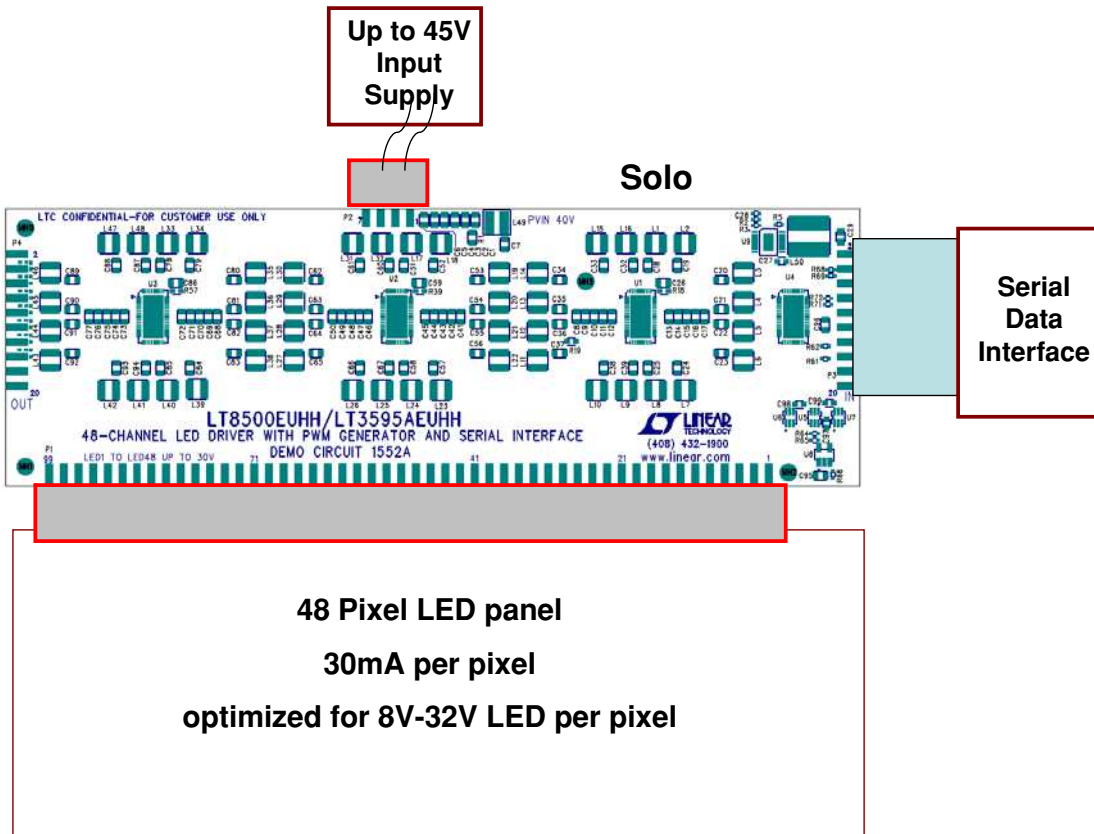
Up to 45V
Input
Supply

Solo

LTC CONFIDENTIAL-FOR CUSTOMER USE ONLY

PVIN 40V

P4

OUT

20

IN

LT8500EUHH/LT3595AEUHH
48-CHANNEL LED DRIVER WITH PWM GENERATOR AND SERIAL INTERFACE
DEMO CIRCUIT 1552A

LINEAR TECHNOLOGY
(408) 432-1900
www.linear.com

LED1 TO LED48 UP TO 30V

Serial
Data
Interface

48 Pixel LED panel

30mA per pixel

optimized for 8V-32V LED per pixel